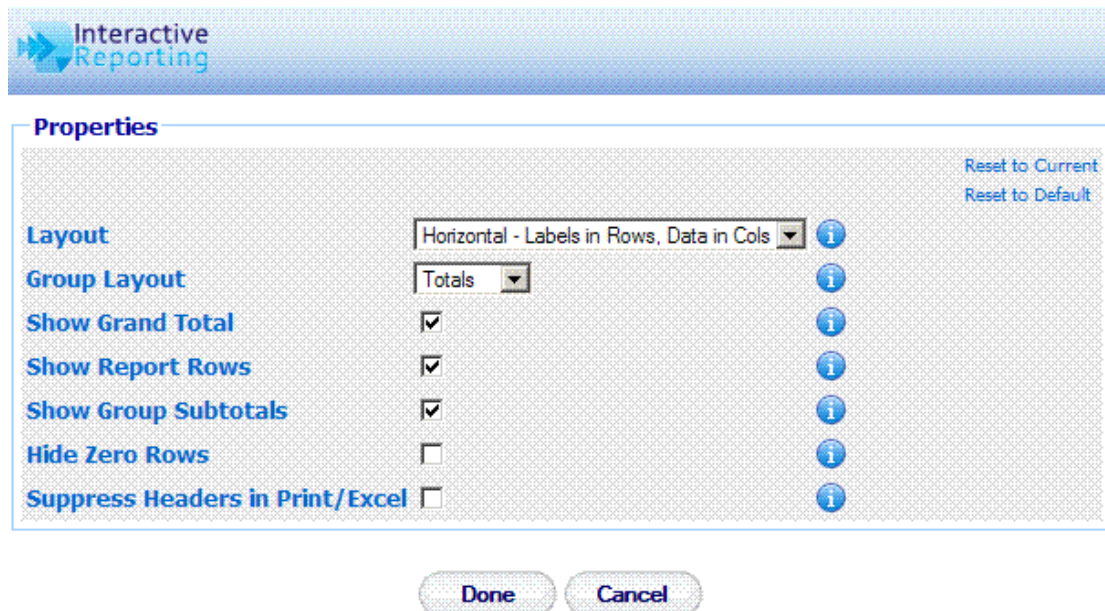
Interactive Reporting

Properties

Reset to Current
Reset to Default

Layout Horizontal - Labels in Rows, Data in Cols
Group Layout Totals
Show Grand Total
Show Report Rows
Show Group Subtotals
Hide Zero Rows
Suppress Headers in Print/Excel

Done Cancel